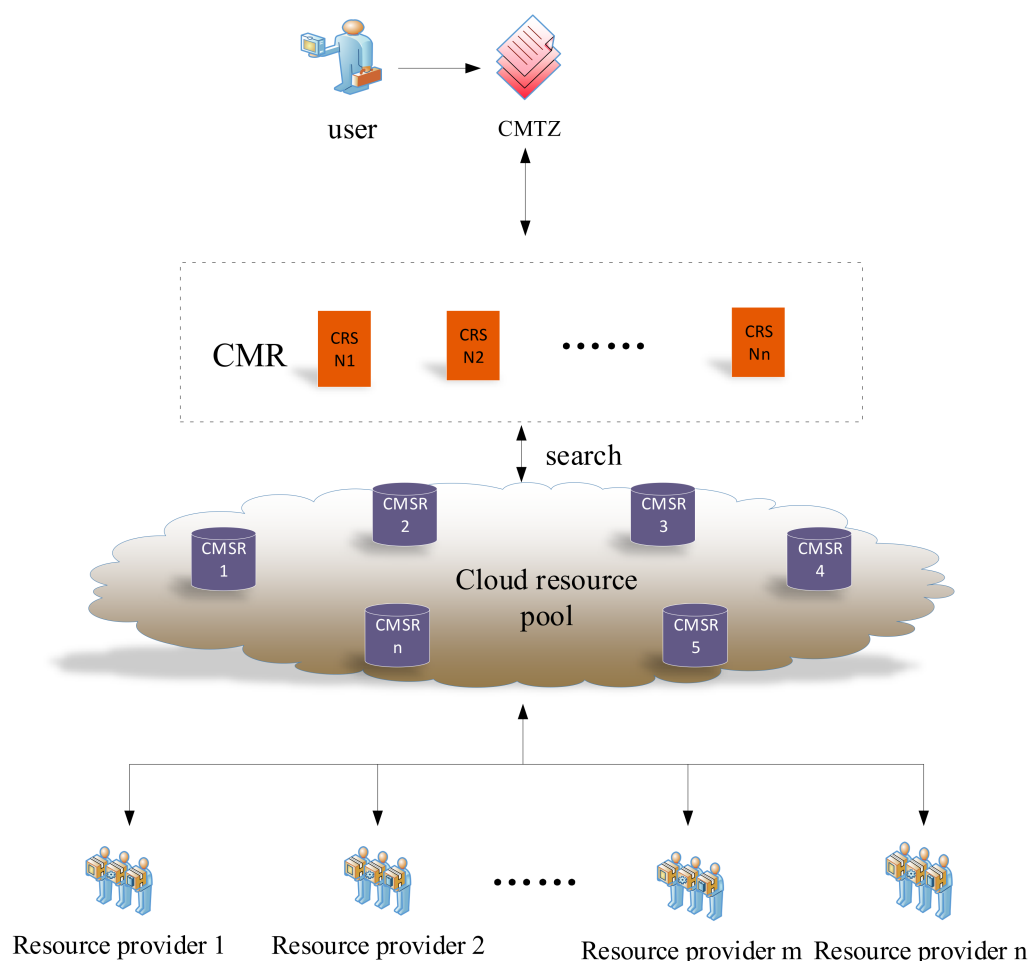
user

CMTZ

CMR

CRS N1

CRS N2

······

CRS Nn

search

CMSR 2

CMSR 3

CMSR 1

CMSR 4

Cloud resource pool

CMSR n

CMSR 5

······

Resource provider 1

Resource provider 2

Resource provider m

Resource provider n